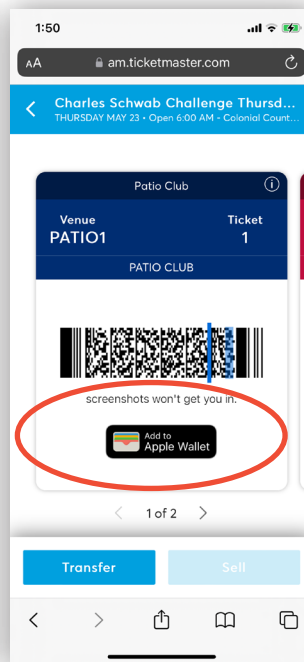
1:50

AA am.ticketmaster.com

Charles Schwab Challenge Thursd...
THURSDAY MAY 23 • Open 6:00 AM • Colonial Count...

Patio Club

Venue
PATIO1

Ticket
1

PATIO CLUB

screenshots won't get you in.

Add to
Apple Wallet

1 of 2

Transfer

Sell